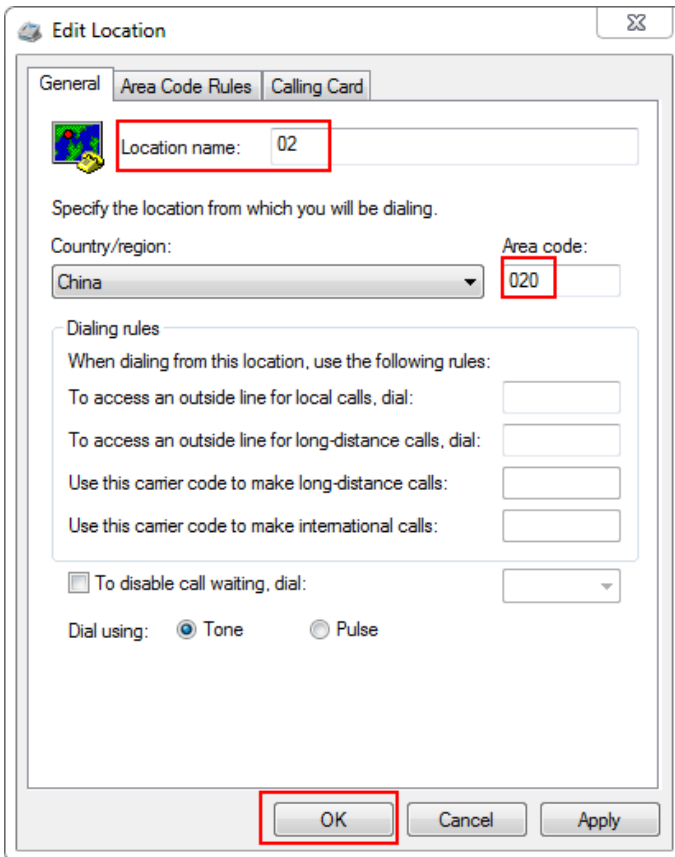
Edit Location

General | Area Code Rules | Calling Card

Location name: 02

Specify the location from which you will be dialing.

Country/region:
China

Area code:
020

Dialing rules
When dialing from this location, use the following rules:
To access an outside line for local calls, dial:
To access an outside line for long-distance calls, dial:
Use this carrier code to make long-distance calls:
Use this carrier code to make international calls:

To disable call waiting, dial:

Dial using: Tone Pulse

OK Cancel Apply